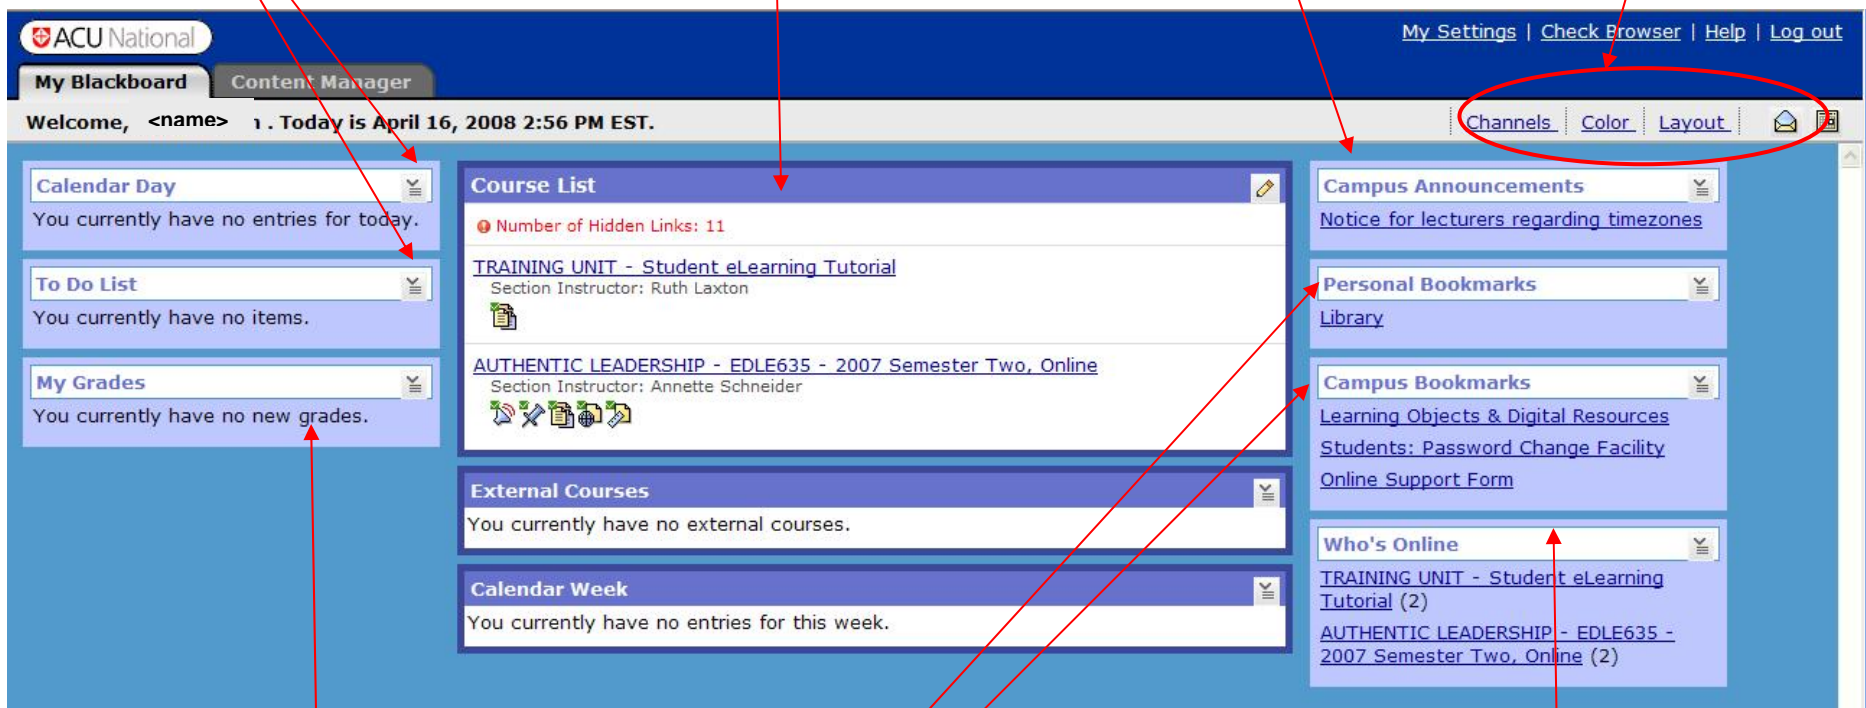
ACU National

My Blackboard
Content Manager

My Settings | Check Browser | Help | Log out

Welcome, <name> ı . Today is April 16, 2008 2:56 PM EST.

Channels | Color | Layout

Calendar Day
You currently have no entries for today.

To Do List
You currently have no items.

My Grades
You currently have no new grades.

Course List
Number of Hidden Links: 11
TRAINING UNIT - Student eLearning Tutorial
Section Instructor: Ruth Laxton
AUTHENTIC LEADERSHIP - EDLE635 - 2007 Semester Two, Online
Section Instructor: Annette Schneider

External Courses
You currently have no external courses.

Calendar Week
You currently have no entries for this week.

Campus Announcements
Notice for lecturers regarding timezones

Personal Bookmarks
Library

Campus Bookmarks
Learning Objects & Digital Resources
Students: Password Change Facility
Online Support Form

Who's Online
TRAINING UNIT - Student eLearning Tutorial (2)
AUTHENTIC LEADERSHIP - EDLE635 - 2007 Semester Two, Online (2)